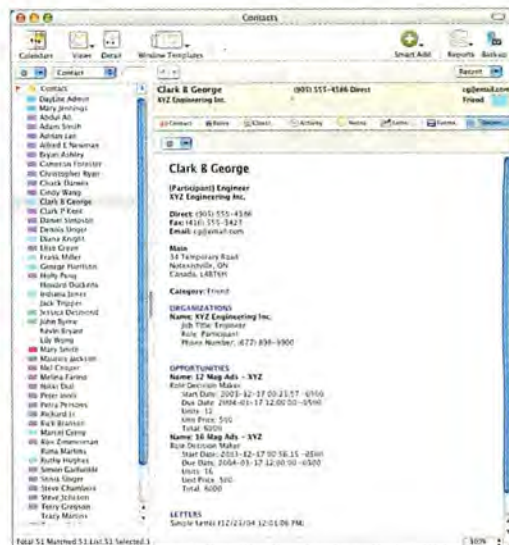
Contacts

Calendars Viewer Detail Window Templates Smart Add Reports Backup

Contact

Recent

Contact
DayLite Admin
Mary Jennings
Abdul Ali
Adam Smith
Adrian Lee
Alfred E Newman
Bryan Ashley
Cameron Forester
Christopher Ryan
Chuck Dawes
Cindy Wang
Clark B George
Clark P Kent
Daniel Simpson
Dennis Unger
Diana Knight
Elise Green
Frank Miller
George Harrison
Holly Pang
Howard Duckens
Indiana Jones
Jack Tripper
Jessica Desmond
John Byrne
Kevin Bryant
Lily Wong
Mary Smith
Maurice Jackson
Mel Cooper
Melina Farina
Nikki Dial
Peter Jones
Petra Persons
Richard Li
Rick Branson
Marcel Corey
Alex Zimmerman
Runa Martins
Ruthie Hughes
Simon Garfunkle
Sonia Singer
Steve Chambers
Steve Johnson
Terry Grayson
Tracy Martins

Total 51 Matched 51 List 51 Selected 1

Clark B George
XYZ Engineering Inc.
(905) 555-4586 Direct
cg@email.com
Friend

Contact Notes Client Activity Notes Letters Forms

Clark B George

(Participant) Engineer
XYZ Engineering Inc.

Direct: (905) 555-4586
Fax: (416) 555-3427
Email: cg@email.com

Main
34 Temporary Road
Notasville, ON
Canada, L4B7K9

Category: Friend

ORGANIZATIONS
Name: XYZ Engineering Inc.
Job Title: Engineer
Role: Participant
Phone Number: (877) 898-5900

OPPORTUNITIES
Name: 12 Mag Ads - XYZ
Role Decision Maker
Start Date: 2003-12-17 00:21:57 -0500
Due Date: 2004-01-17 12:00:00 -0500
Units: 12
Unit Price: 500
Total: 6000
Name: 16 Mag Ads - XYZ
Role Decision Maker
Start Date: 2003-12-17 00:58:15 -0500
Due Date: 2004-01-17 12:00:00 -0500
Units: 16
Unit Price: 500
Total: 8000

LETTERS
Simple family (12/23/04 12:01:06 PM)

100%